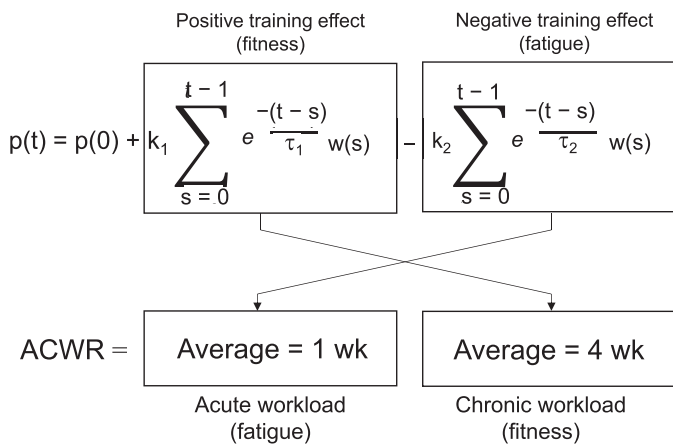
Positive training effect (fitness)

Negative training effect (fatigue)

$p(t) = p(0) + k_1 \sum_{s=0}^{t-1} e^{\frac{-(t-s)}{\tau_1}} w(s) - k_2 \sum_{s=0}^{t-1} e^{\frac{-(t-s)}{\tau_2}} w(s)$

ACWR = Average = 1 wk

Average = 4 wk

Acute workload (fatigue)

Chronic workload (fitness)